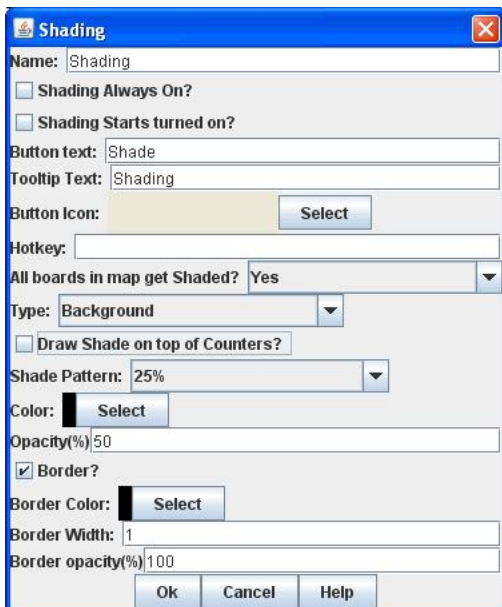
Shading

Name: Shading

Shading Always On?

Shading Starts turned on?

Button text: Shade

Tooltip Text: Shading

Button Icon: Select

Hotkey:

All boards in map get Shaded? Yes

Type: Background

Draw Shade on top of Counters?

Shade Pattern: 25%

Color: Select

Opacity(%) 50

Border?

Border Color: Select

Border Width: 1

Border opacity(%) 100

Ok Cancel Help